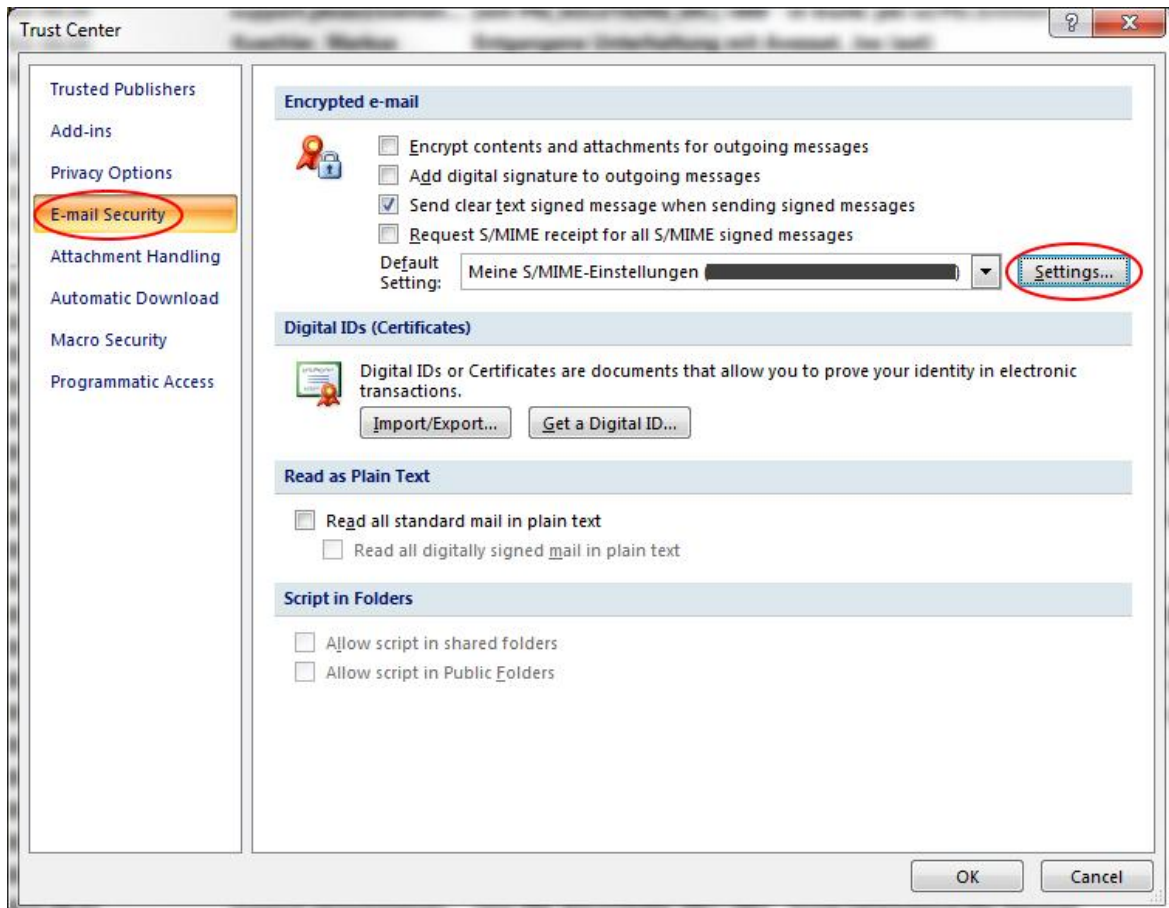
Trust Center

?

Trusted Publishers
Add-ins
Privacy Options
E-mail Security
Attachment Handling
Automatic Download
Macro Security
Programmatic Access

Encrypted e-mail

Encrypt contents and attachments for outgoing messages
Add digital signature to outgoing messages
Send clear text signed message when sending signed messages
Request S/MIME receipt for all S/MIME signed messages

Default Setting: Meine S/MIME-Einstellungen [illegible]

Settings...

Digital IDs (Certificates)

Digital IDs or Certificates are documents that allow you to prove your identity in electronic transactions.

Import/Export...
Get a Digital ID...

Read as Plain Text

Read all standard mail in plain text
Read all digitally signed mail in plain text

Script in Folders

Allow script in shared folders
Allow script in Public Folders

OK
Cancel